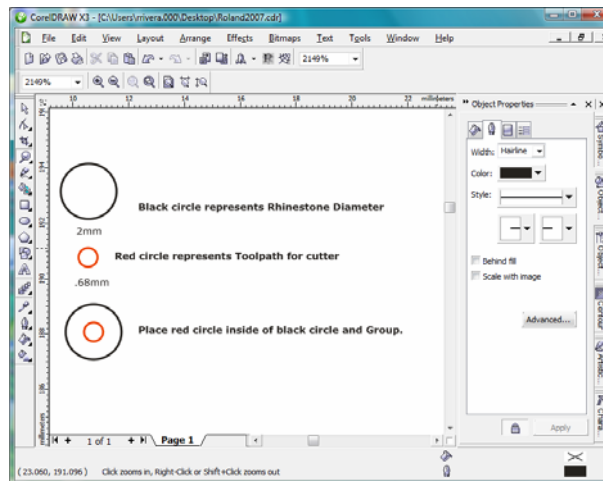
CorelDRAW X3 - [C:\Users\rrivera.000\Desktop\Roland2007.cdr]

File Edit View Layout Arrange Effects Bitmaps Text Tools Window Help

2149% 2149%

10 12 14 16 18 20 22 millimeters

Black circle represents Rhinestone Diameter

2mm

Red circle represents Toolpath for cutter

.68mm

Place red circle inside of black circle and Group.

1 of 1 Page 1

Object Properties

Width: Hairline

Color:

Style:

Behind fill

Scale with image

Advanced...

Apply

Symbol

Object

Contour

Artistic

Chara

(23.060, 191.096) Click zooms in, Right-Click or Shift+Click zooms out